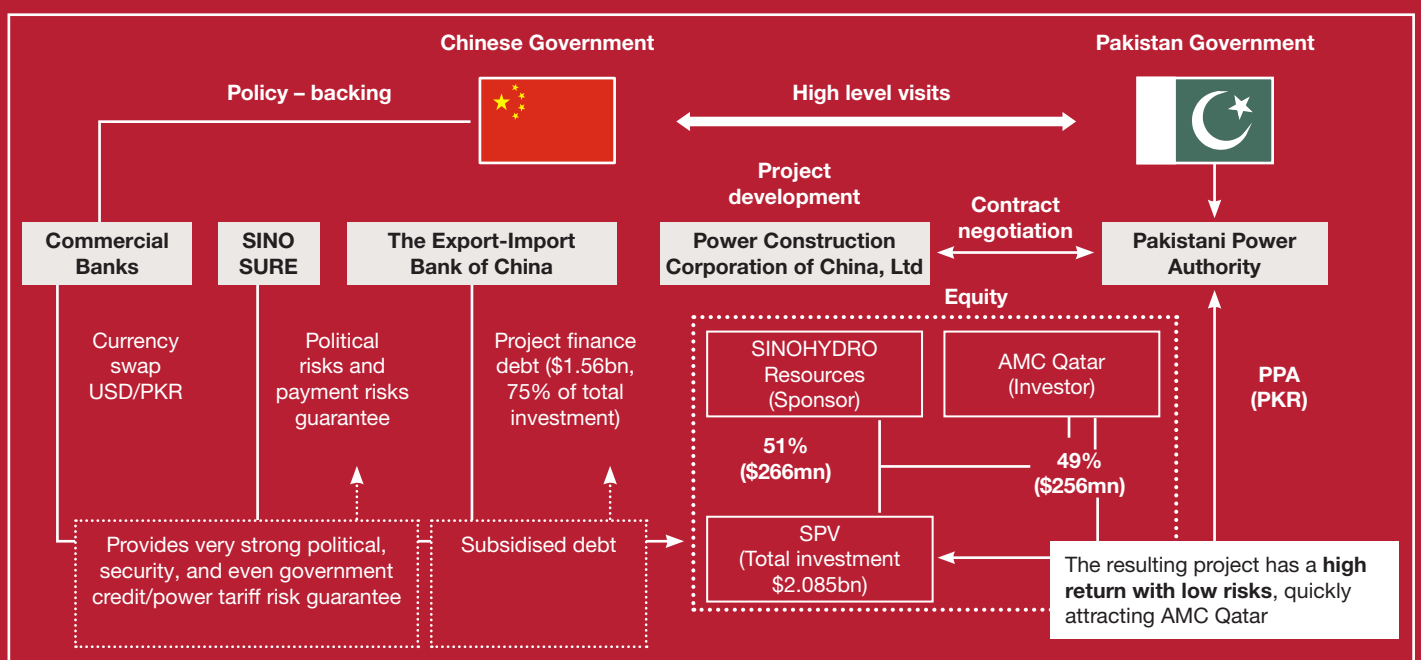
Chinese Government

Pakistan Government

Policy – backing

High level visits

Project development

Contract negotiation

Commercial Banks

SINO SURE

The Export-Import Bank of China

Power Construction Corporation of China, Ltd

Pakistani Power Authority

Equity

Currency swap USD/PKR

Political risks and payment risks guarantee

Project finance debt ($1.56bn, 75% of total investment)

SINOHYDRO Resources (Sponsor)

AMC Qatar (Investor)

PPA (PKR)

51% ($266mn)

49% ($256mn)

Provides very strong political, security, and even government credit/power tariff risk guarantee

Subsidised debt

SPV (Total investment $2.085bn)

The resulting project has a **high return with low risks**, quickly attracting AMC Qatar